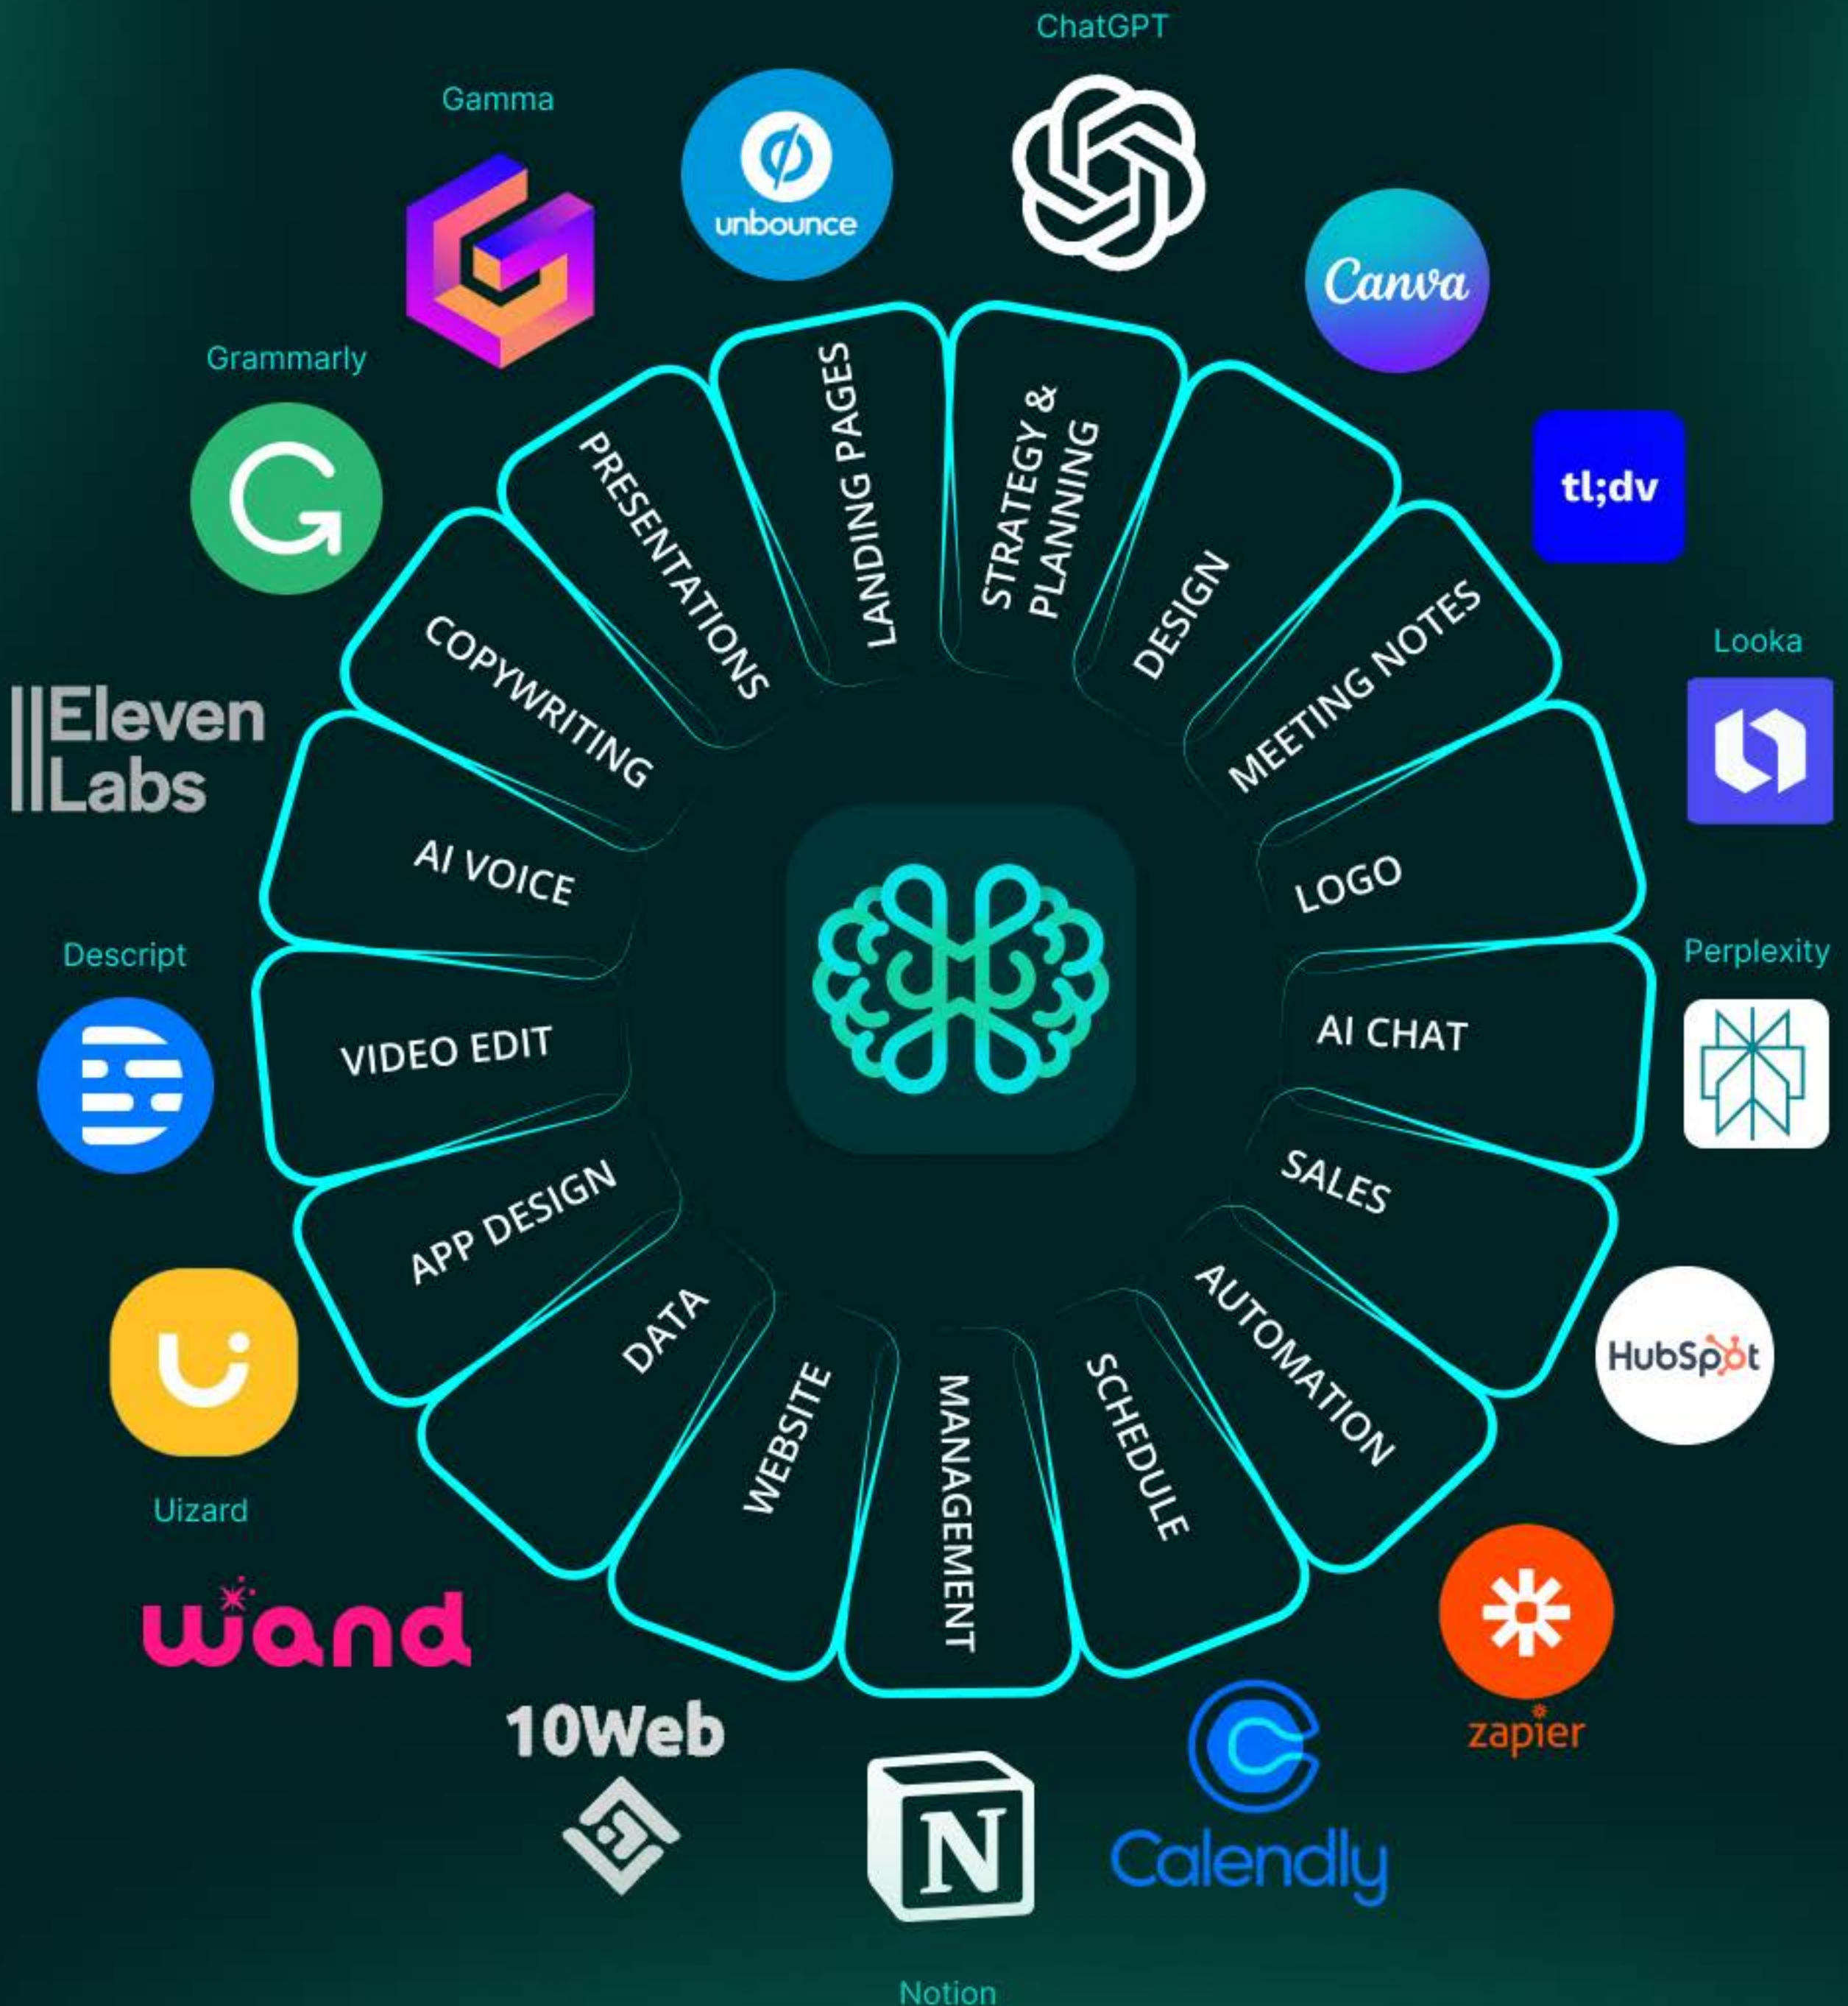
ChatGPT
Gamma
unbounce
Canva
Grammarly
tl;dv
Looka
ElevenLabs
Perplexity
Descript
HubSpot
Uizard
wand
zapier
10Web
Calendly
N
Notion

LANDING PAGES
STRATEGY & PLANNING
PRESENTATIONS
DESIGN
COPYWRITING
MEETING NOTES
AI VOICE
LOGO
VIDEO EDIT
AI CHAT
APP DESIGN
SALES
DATA
AUTOMATION
WEBSITE
SCHEDULE
MANAGEMENT